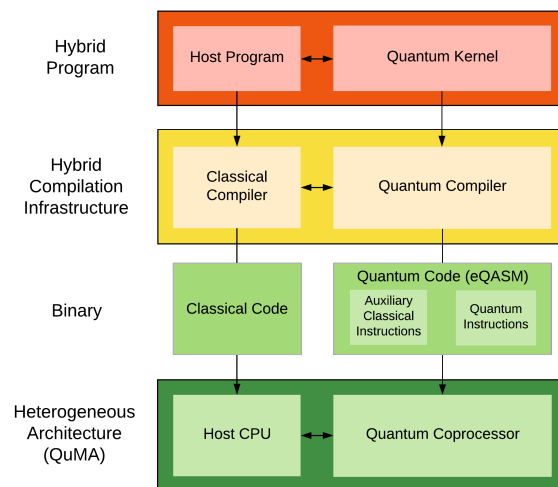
Hybrid Program

Host Program

Quantum Kernel

Hybrid Compilation Infrastructure

Classical Compiler

Quantum Compiler

Binary

Classical Code

Quantum Code (eQASM)

Auxiliary Classical Instructions

Quantum Instructions

Heterogeneous Architecture (QuMA)

Host CPU

Quantum Coprocessor